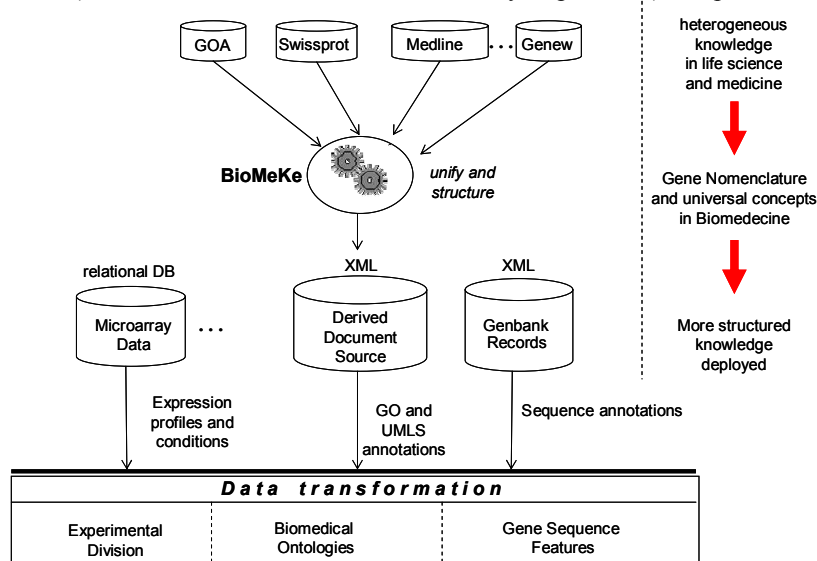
GOA

Swissprot

Medline

...

Genew

BioMeKe

unify and structure

heterogeneous knowledge in life science and medicine

Gene Nomenclature and universal concepts in Biomedecine

More structured knowledge deployed

relational DB

Microarray Data

...

XML

Derived Document Source

XML

Genbank Records

Expression profiles and conditions

GO and UMLS annotations

Sequence annotations

Data transformation

Experimental Division

Biomedical Ontologies

Gene Sequence Features